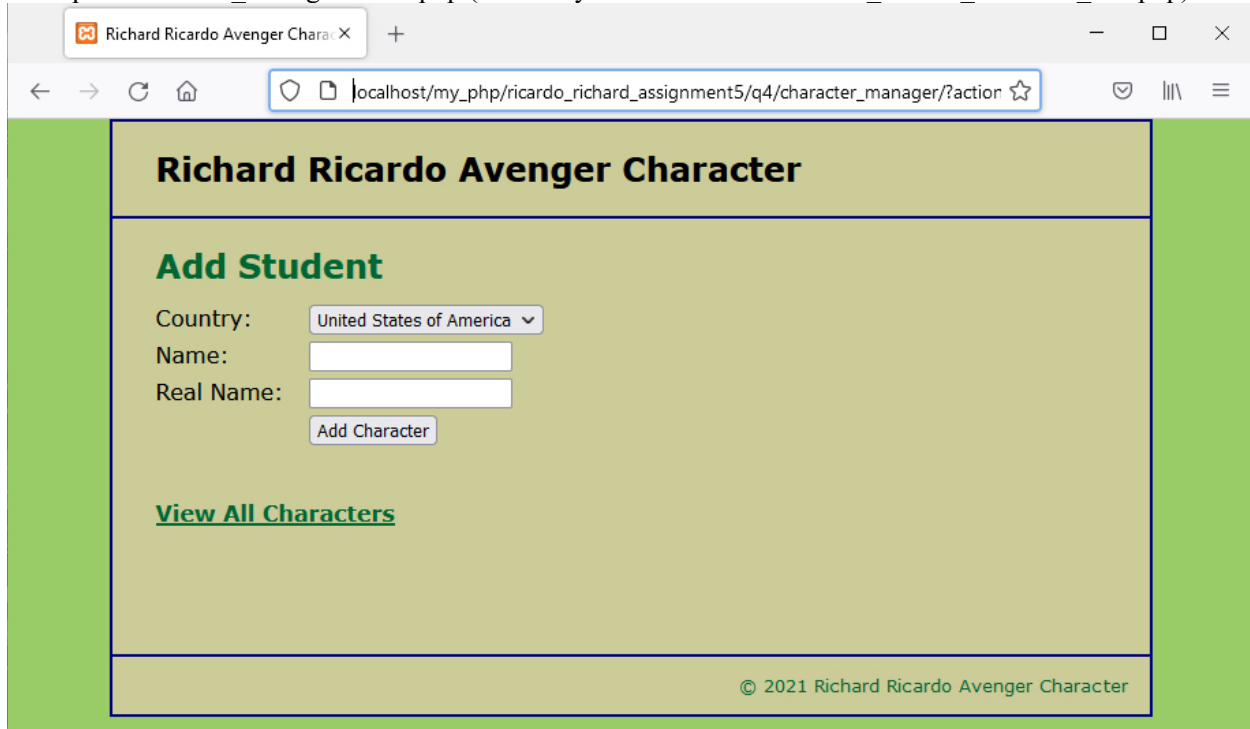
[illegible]

Richard Ricardo Avenger Chara

localhost/my_php/ricardo_richard_assignment5/q4/character_manager/?actior

Richard Ricardo Avenger Character

Add Student

Country: United States of America

Name:

Real Name:

Add Character

View All Characters

© 2021 Richard Ricardo Avenger Character